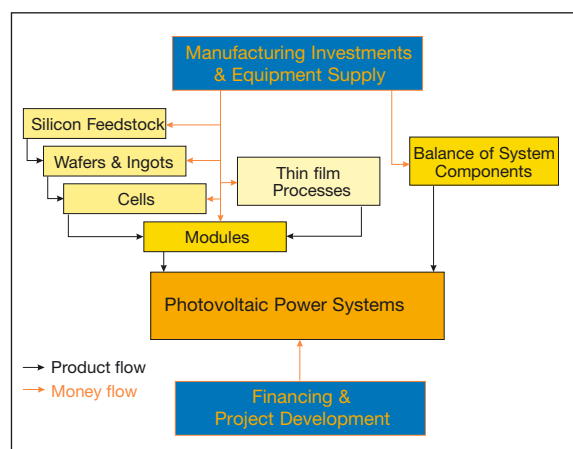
Manufacturing Investments & Equipment Supply

Silicon Feedstock

Wafers & Ingots

Cells

Thin film Processes

Balance of System Components

Modules

Photovoltaic Power Systems

→ Product flow
→ Money flow

Financing & Project Development